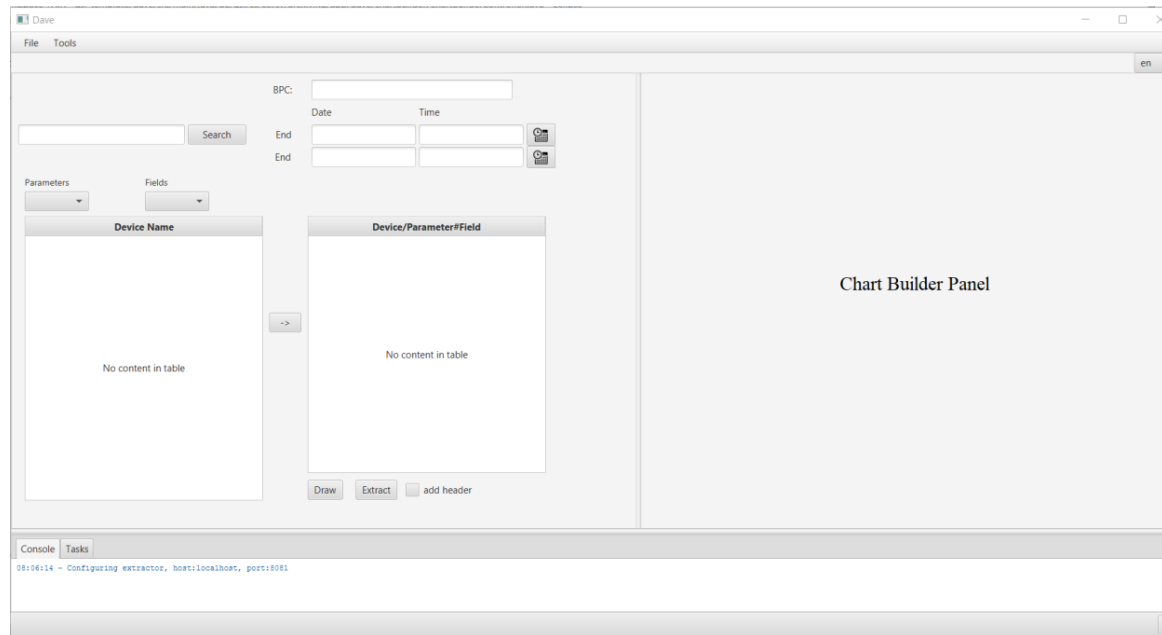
Dave

File Tools

en

BPC:

Date Time

Search

End

End

Parameters Fields

Device Name

No content in table

->

Device/Parameter#Field

No content in table

Draw Extract add header

Chart Builder Panel

Console Tasks

08:06:14 - Configuring extractor, host:localhost, port:8081